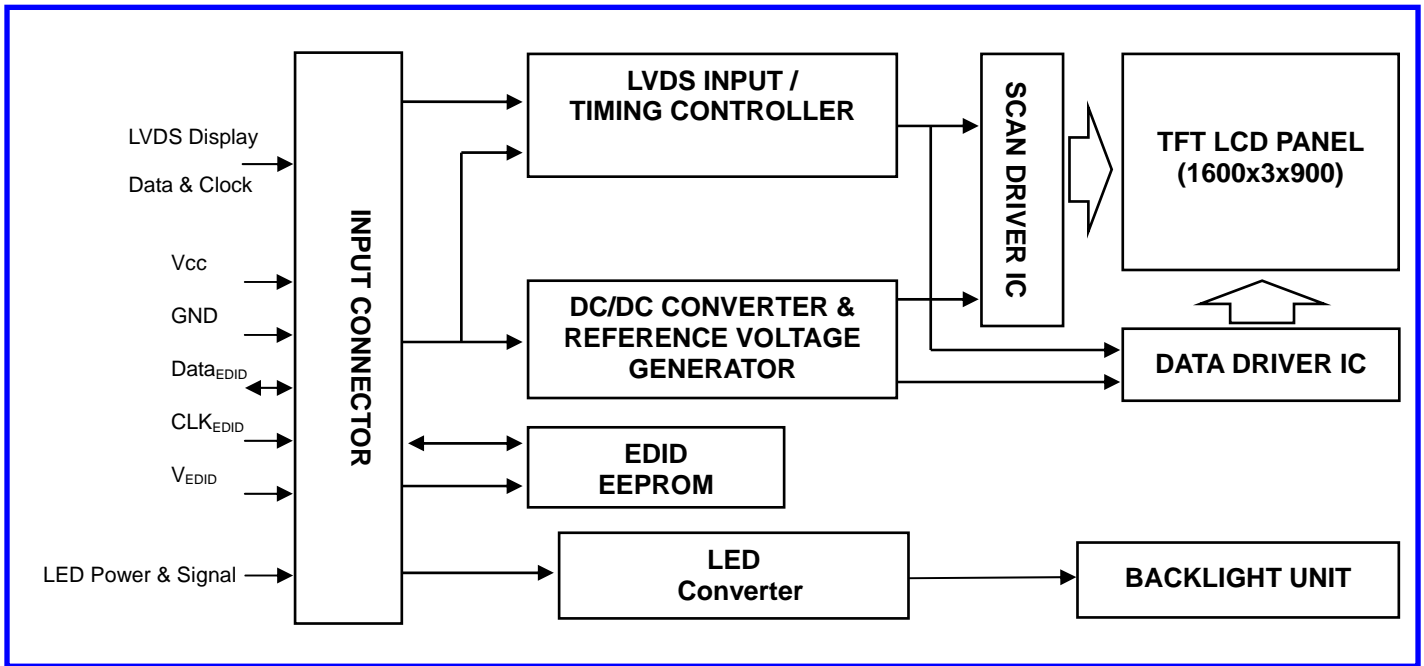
LVDS Display Data & Clock

Vcc

GND

$Data_{EDID}$

$CLK_{EDID}$

$V_{EDID}$

LED Power & Signal

INPUT CONNECTOR

LVDS INPUT / TIMING CONTROLLER

DC/DC CONVERTER & REFERENCE VOLTAGE GENERATOR

EDID EEPROM

LED Converter

SCAN DRIVER IC

TFT LCD PANEL (1600x3x900)

DATA DRIVER IC

BACKLIGHT UNIT